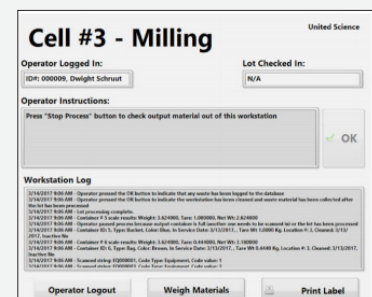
Cell #3 - Milling

United Science

Operator Logged In:
ID#: 000009, Dwight Schrutt

Lot Checked In:
N/A

Operator Instructions:
Press "Stop Process" button to check output material out of this workstation

OK

Workstation Log
2/14/2017 9:06 AM - Operator pressed the OK button to indicate that any waste has been logged to the database
2/14/2017 9:06 AM - Operator pressed the OK button to indicate the workstation has been cleaned and waste material has been collected after the lot has been processed
2/14/2017 9:06 AM - Lot processing complete
2/14/2017 9:06 AM - Container # 5 scale results: Weight: 3.624000, Tare: 1.000000, Net Wt: 2.624000
2/14/2017 9:06 AM - Operator paused process because output container is full (another one needs to be scanned in) or the lot has been processed
2/14/2017 9:06 AM - Container ID: 5, Type: Bucket, Color: Blue, In Service Date: 2/13/2017, , Tare Wt: 1.0000 Kg, Location #: 3, Cleaned: 2/13/2017, Inactive No
2/14/2017 9:06 AM - Container # 6 scale results: Weight: 3.620000, Tare: 0.440000, Net Wt: 3.180000
2/14/2017 9:06 AM - Container ID: 6, Type: Bag, Color: Brown, In Service Date: 2/13/2017, , Tare Wt: 0.4400 Kg, Location #: 3, Cleaned: 2/13/2017, Inactive No
2/14/2017 9:06 AM - Scanned string: EQ000011, Code Type: Equipment, Code value: 1
2/14/2017 9:06 AM - Scanned string: EQ000011, Code Type: Equipment, Code value: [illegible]

Operator Logout

Weigh Materials

Print Label